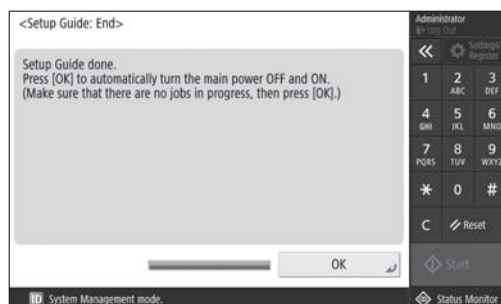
<Setup Guide: End>

Setup Guide done.
Press [OK] to automatically turn the main power OFF and ON.
(Make sure that there are no jobs in progress, then press [OK].)

OK

Administrator
Log Out

«

Settings/
Register

1
2
ABC
3
DEF
4
GHI
5
JKL
6
MNO
7
PQRS
8
TUV
9
WXYZ
*
0
#
C
Reset

Start

ID System Management mode.

Status Monitor